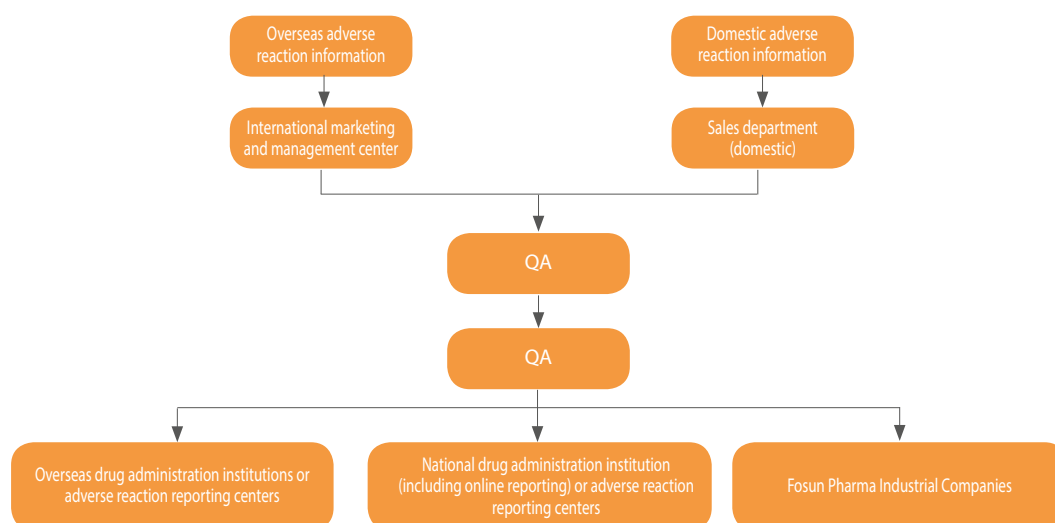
Overseas adverse reaction information

Domestic adverse reaction information

International marketing and management center

Sales department (domestic)

QA

QA

Overseas drug administration institutions or adverse reaction reporting centers

National drug administration institution (including online reporting) or adverse reaction reporting centers

Fosun Pharma Industrial Companies